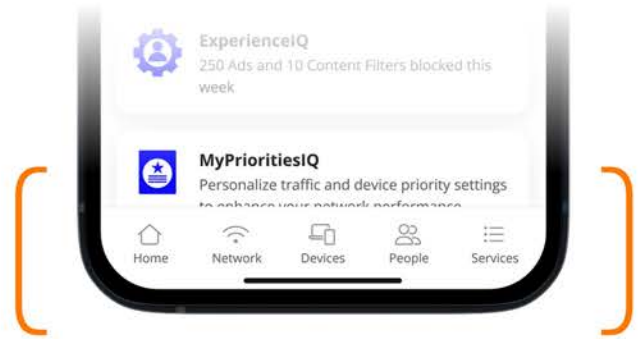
ExperienceIQ
250 Ads and 10 Content Filters blocked this week

MyPrioritiesIQ
Personalize traffic and device priority settings to enhance your network performance

Home Network Devices People Services